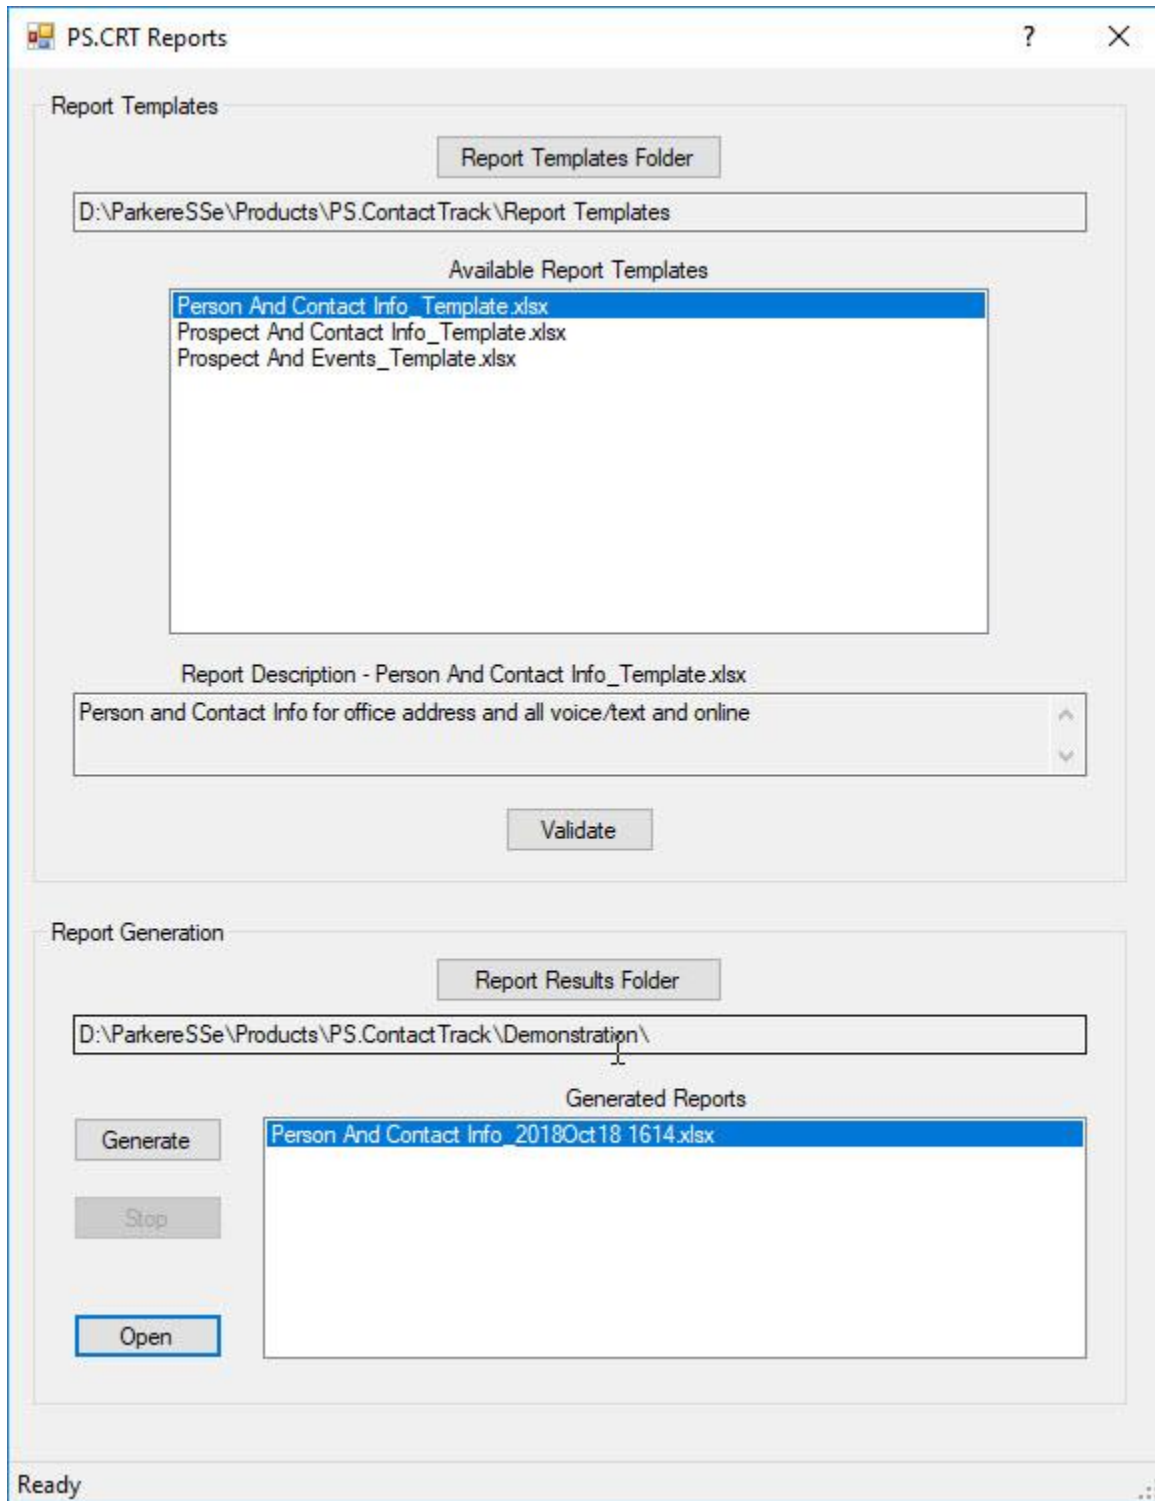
PS.CRT Reports

?

Report Templates

Report Templates Folder

D:\ParkereSSe\Products\PS.ContactTrack\Report Templates

Available Report Templates

Person And Contact Info_Template.xlsx
Prospect And Contact Info_Template.xlsx
Prospect And Events_Template.xlsx

Report Description - Person And Contact Info_Template.xlsx

Person and Contact Info for office address and all voice/text and online

Validate

Report Generation

Report Results Folder

D:\ParkereSSe\Products\PS.ContactTrack\Demonstration\

Generated Reports

Generate

Stop

Open

Person And Contact Info_2018Oct18 1614.xlsx

Ready